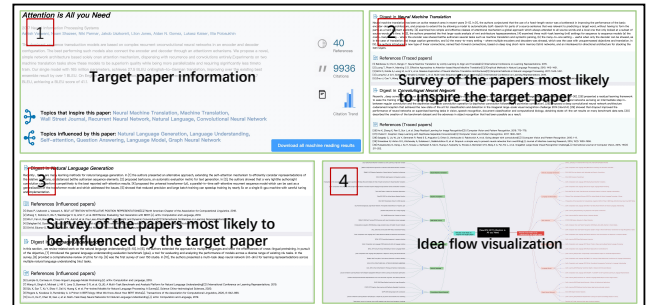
Attention is All you Need

1

Target paper information

40
References

9936
Citations

Citation Trend

Topics that inspire this paper: Neural Machine Translation, Machine Translation, Self-Attention, Recurrent Neural Network, Natural Language, Convolutional Neural Network

Topics influenced by this paper: Natural Language Generation, Language Understanding, Self-attention, Question Answering, Language Model, Graph Neural Network

Download all real-time reading results

2

Digest in Neural Machine Translation

References (Traced papers)

Survey of the papers most likely to inspire the target paper

Digest in Convolutional Neural Network

References (Traced papers)

3

Digest in Natural Language Generation

References (Influenced papers)

Survey of the papers most likely to be influenced by the target paper

References (Influenced papers)

4

Idea flow visualization